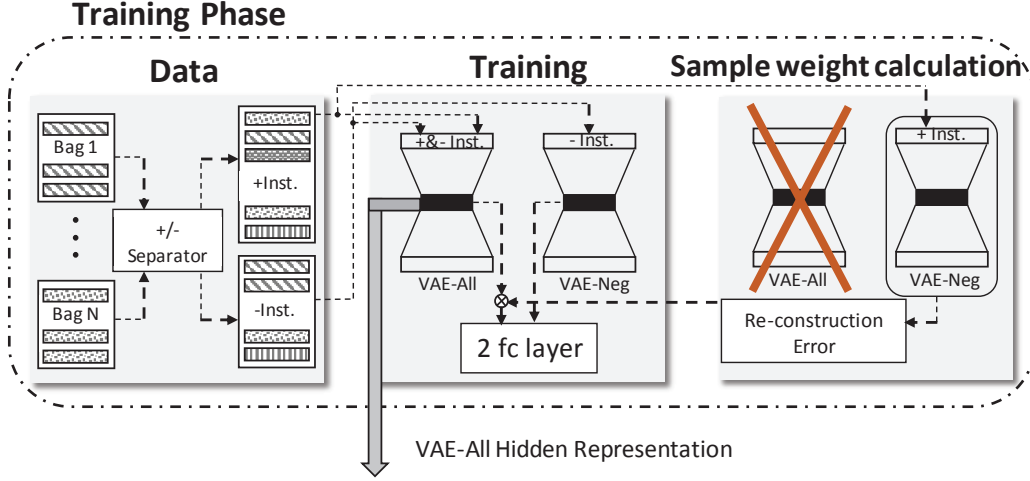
Training Phase

Data

Bag 1

Bag N

+/- Separator

+Inst.

-Inst.

Training

+&- Inst.

- Inst.

VAE-All

VAE-Neg

$\otimes$

2 fc layer

Sample weight calculation

+ Inst.

VAE-All

VAE-Neg

Re-construction Error

VAE-All Hidden Representation